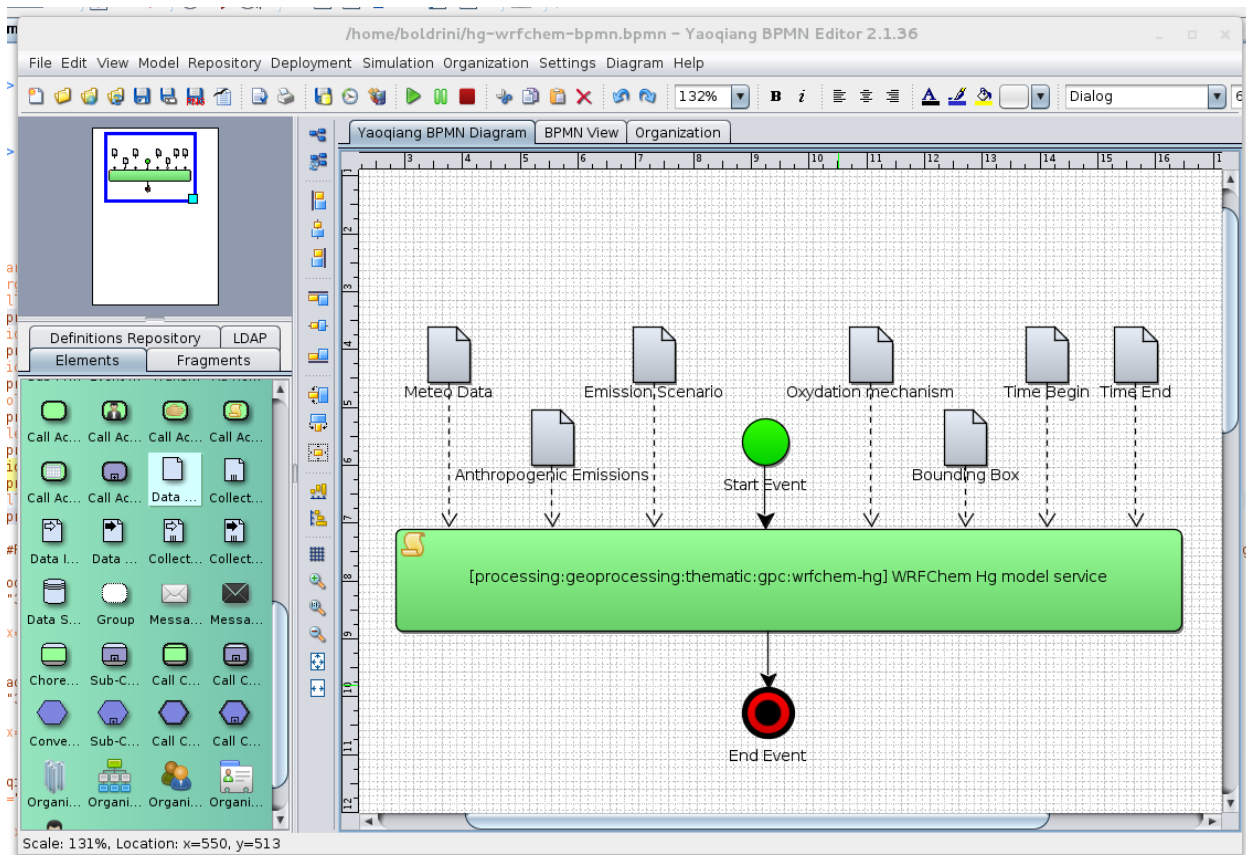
/home/boldrini/hg-wrfchem-bpmn.bpmn - Yaoqiang BPMN Editor 2.1.36

File Edit View Model Repository Deployment Simulation Organization Settings Diagram Help

132%

B i

Dialog

Definitions Repository | LDAP
Elements | Fragments

Call Ac... Call Ac... Call Ac... Call Ac...
Call Ac... Call Ac... Data ... Collect...
Data I... Data ... Collect... Collect...
Data S... Group Messa... Messa...
Chore... Sub-C... Call C... Call C...
Conve... Sub-C... Call C... Call C...
Organi... Organi... Organi... Organi...

Yaoqiang BPMN Diagram | BPMN View | Organization

Meteo Data
Emission Scenario
Oxydation mechanism
Time Begin
Time End
Anthropogenic Emissions
Start Event
Bounding Box

[processing:geoprocessing:thematic:gpc:wrfchem-hg] WRFChem Hg model service

End Event

Scale: 131%, Location: x=550, y=513